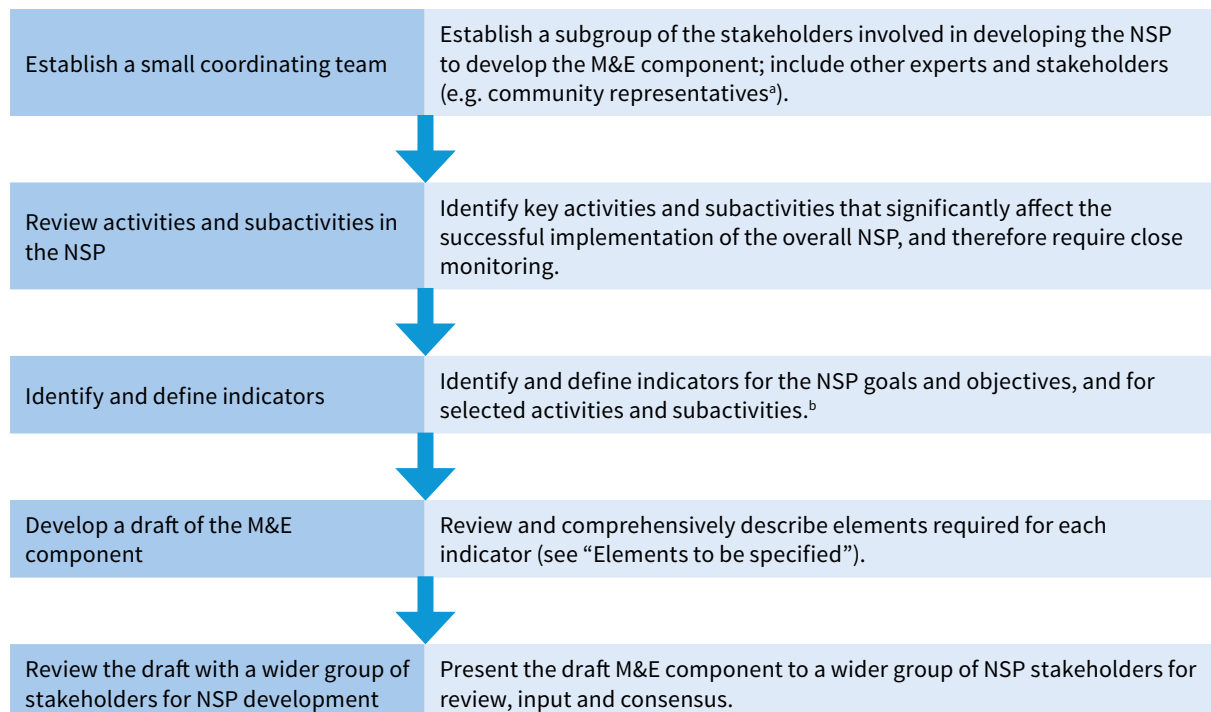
| | |
|---|---|
| Establish a small coordinating team | Establish a subgroup of the stakeholders involved in developing the NSP to develop the M&E component; include other experts and stakeholders (e.g. community representatives$^{a}$). |
| Review activities and subactivities in the NSP | Identify key activities and subactivities that significantly affect the successful implementation of the overall NSP, and therefore require close monitoring. |
| Identify and define indicators | Identify and define indicators for the NSP goals and objectives, and for selected activities and subactivities.$^{b}$ |
| Develop a draft of the M&E component | Review and comprehensively describe elements required for each indicator (see “Elements to be specified”). |
| Review the draft with a wider group of stakeholders for NSP development | Present the draft M&E component to a wider group of NSP stakeholders for review, input and consensus. |